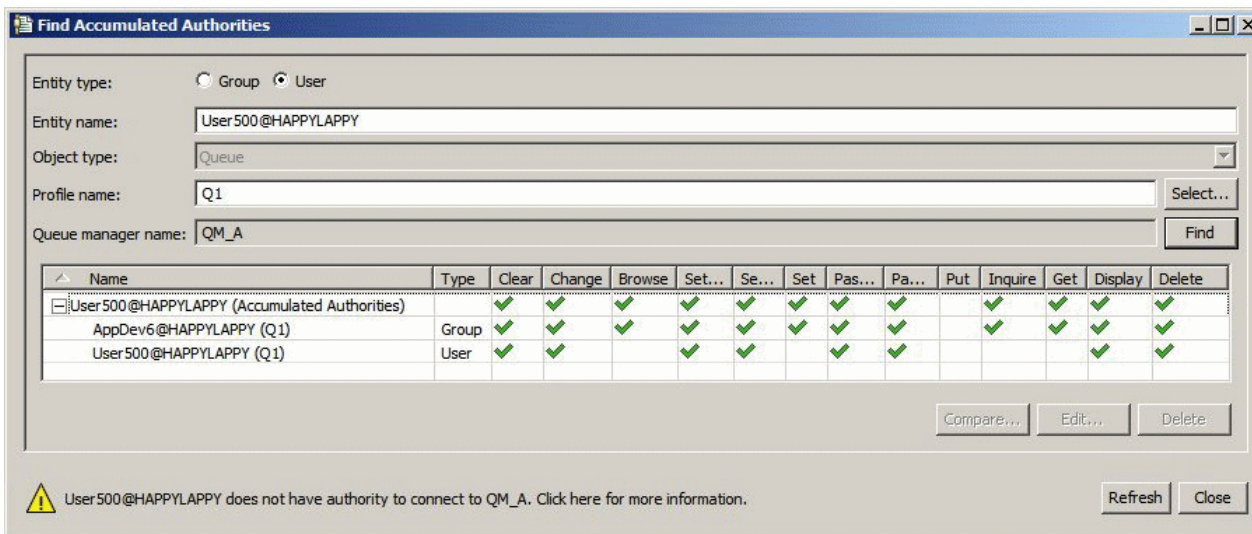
Find Accumulated Authorities

Entity type: Group User

Entity name: User500@HAPPYLAPPY

Object type: Queue

Profile name: Q1 Select...

Queue manager name: QM_A Find

| Name | Type | Clear | Change | Browse | Set... | Se... | Set | Pas... | Pa... | Put | Inquire | Get | Display | Delete |
|---|---|---|---|---|---|---|---|---|---|---|---|---|---|---|
| User500@HAPPYLAPPY (Accumulated Authorities) | | ✔ | ✔ | ✔ | ✔ | ✔ | ✔ | ✔ | ✔ | | ✔ | ✔ | ✔ | ✔ |
| AppDev6@HAPPYLAPPY (Q1) | Group | ✔ | ✔ | ✔ | ✔ | ✔ | ✔ | ✔ | ✔ | | ✔ | ✔ | ✔ | ✔ |
| User500@HAPPYLAPPY (Q1) | User | ✔ | ✔ | | ✔ | ✔ | | ✔ | ✔ | | | | ✔ | ✔ |

Compare... Edit... Delete

User500@HAPPYLAPPY does not have authority to connect to QM_A. Click here for more information.

Refresh Close